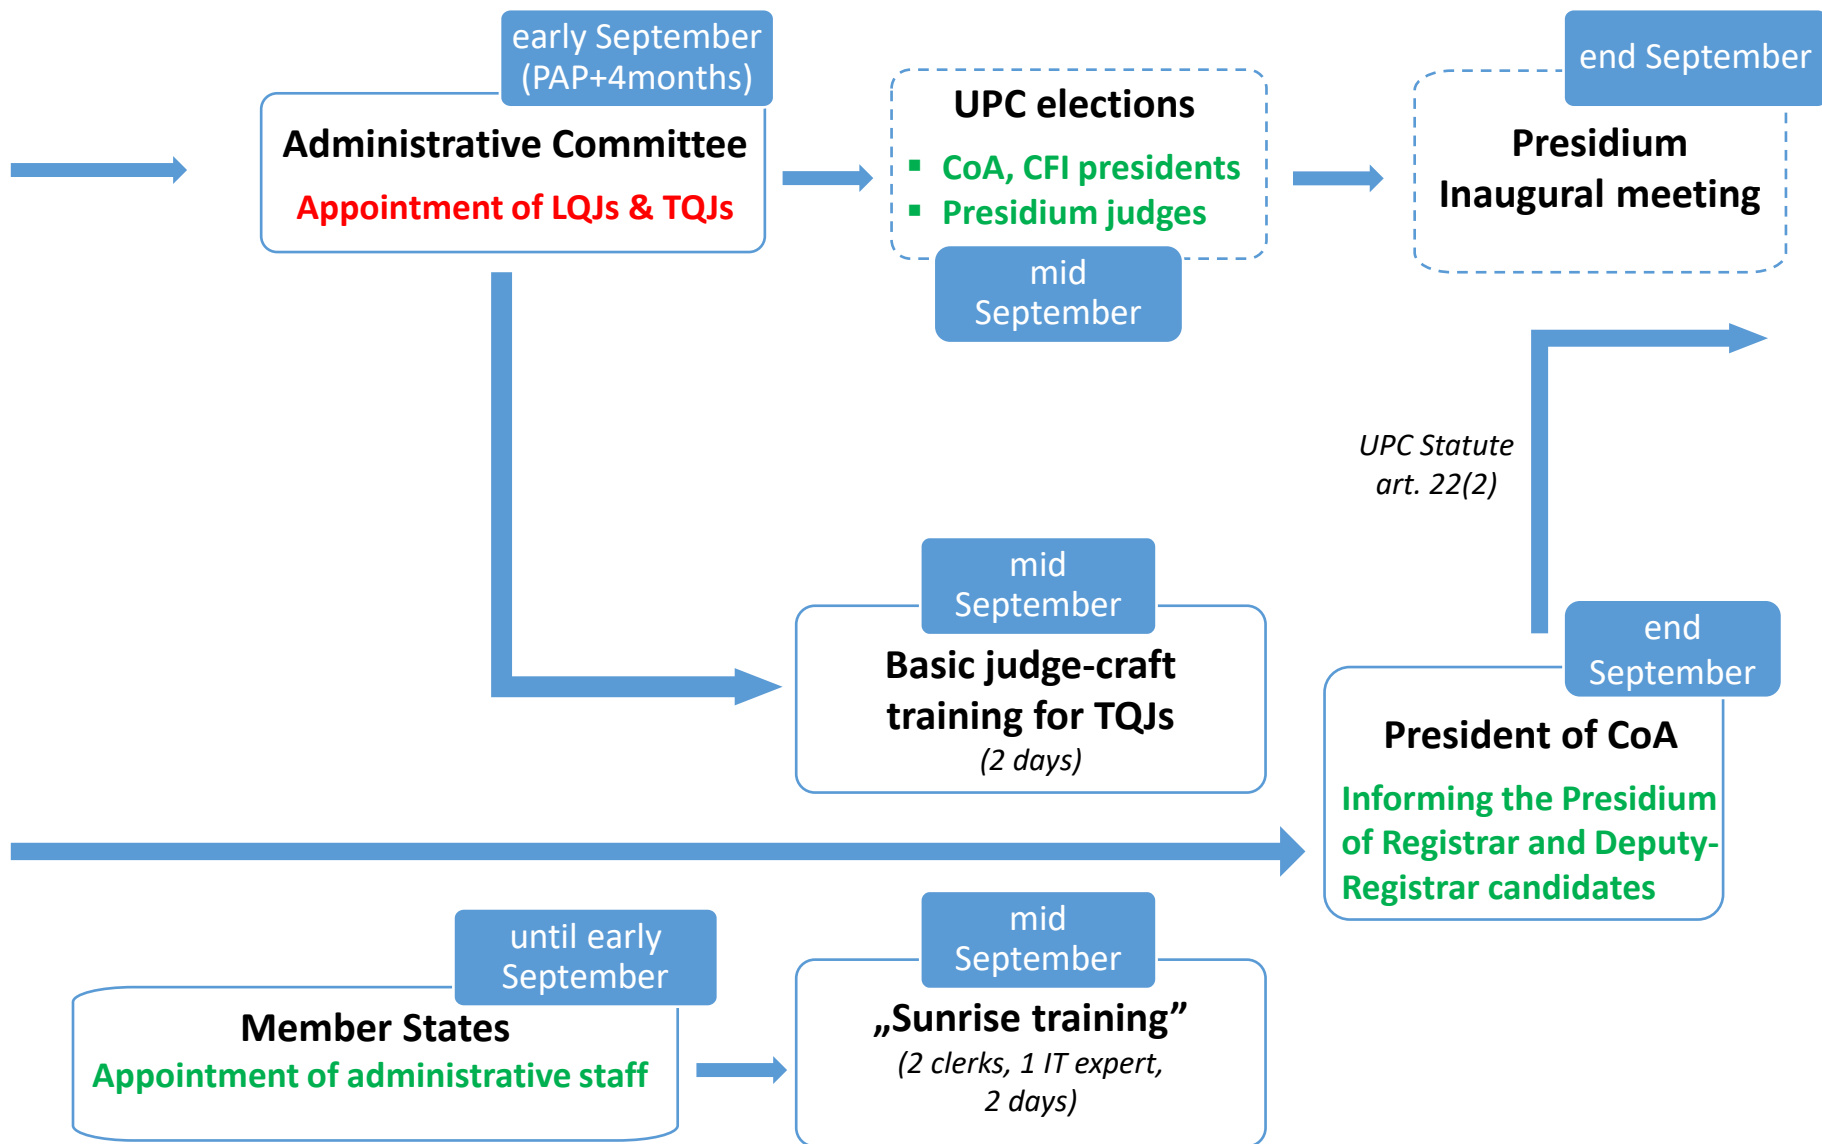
early September (PAP+4months)

Administrative Committee

Appointment of LQJs & TQJs

UPC elections

▪ CoA, CFI presidents
▪ Presidium judges

mid September

end September

Presidium Inaugural meeting

UPC Statute art. 22(2)

mid September

Basic judge-craft training for TQJs
(2 days)

end September

President of CoA

Informing the Presidium of Registrar and Deputy-Registrar candidates

until early September

Member States
Appointment of administrative staff

mid September

„Sunrise training”
(2 clerks, 1 IT expert, 2 days)